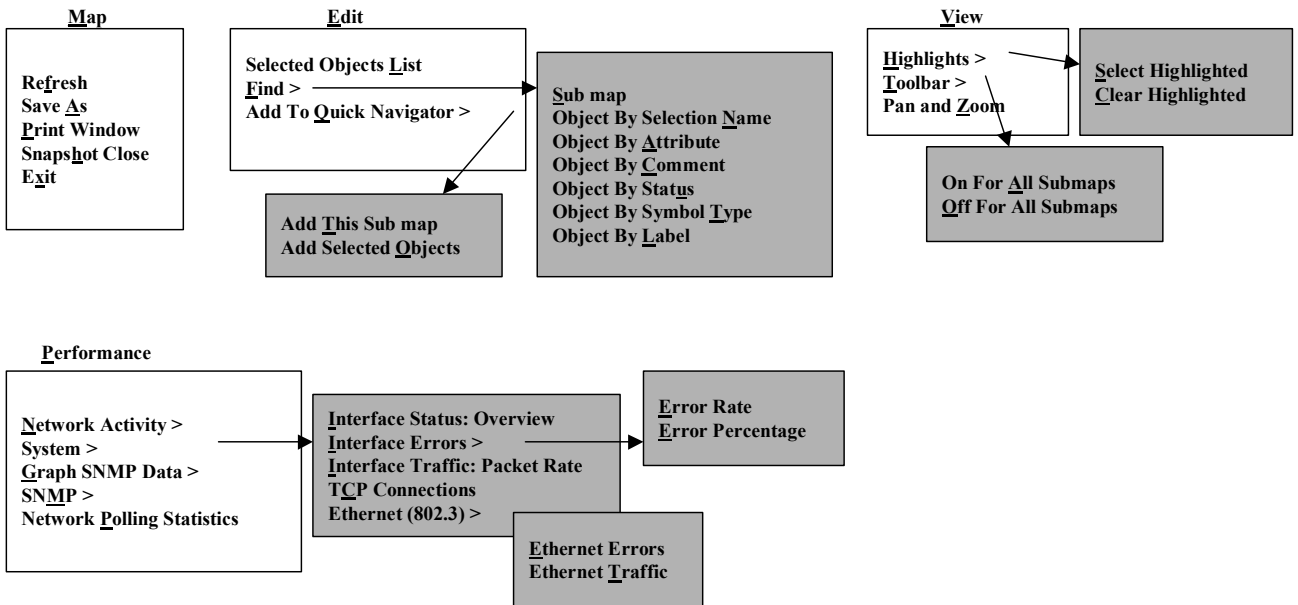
Map

Refresh
Save As
Print Window
Snapshot Close
Exit

Edit

Selected Objects List
Find >
Add To Quick Navigator >

Sub map
Object By Selection Name
Object By Attribute
Object By Comment
Object By Status
Object By Symbol Type
Object By Label

Add This Sub map
Add Selected Objects

View

Highlights >
Toolbar >
Pan and Zoom

Select Highlighted
Clear Highlighted

On For All Submaps
Off For All Submaps

Performance

Network Activity >
System >
Graph SNMP Data >
SNMP >
Network Polling Statistics

Interface Status: Overview
Interface Errors >
Interface Traffic: Packet Rate
TCP Connections
Ethernet (802.3) >

Error Rate
Error Percentage

Ethernet Errors
Ethernet Traffic